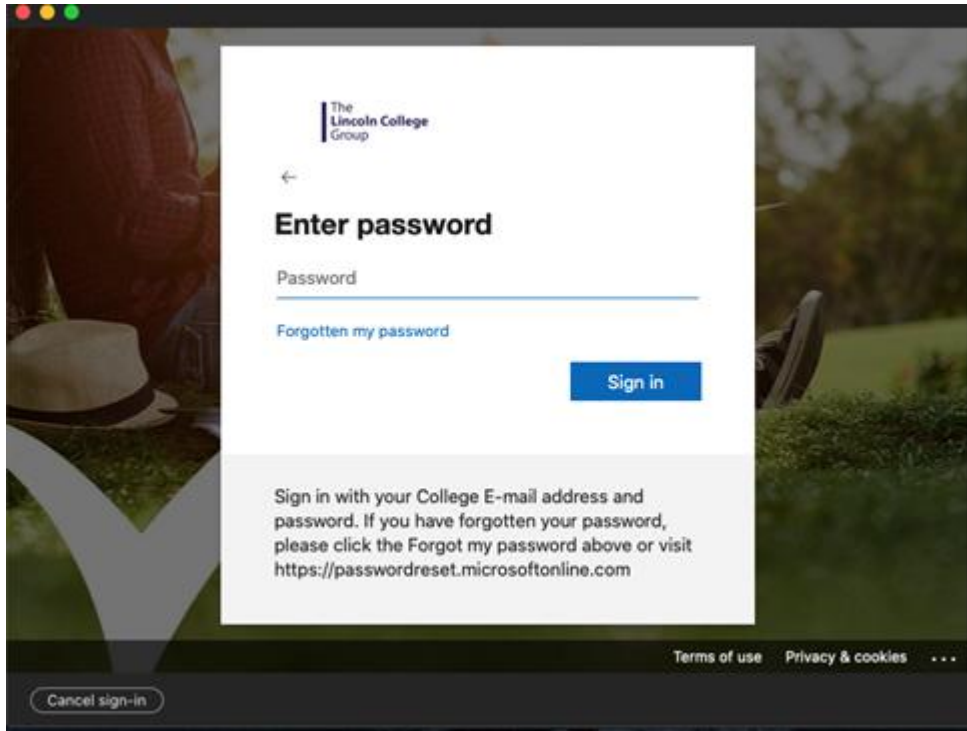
The
Lincoln College
Group

←

Enter password

Password

Forgotten my password

Sign in

Sign in with your College E-mail address and password. If you have forgotten your password, please click the Forgot my password above or visit https://passwordreset.microsoftonline.com

Terms of use Privacy & cookies ...

Cancel sign-in